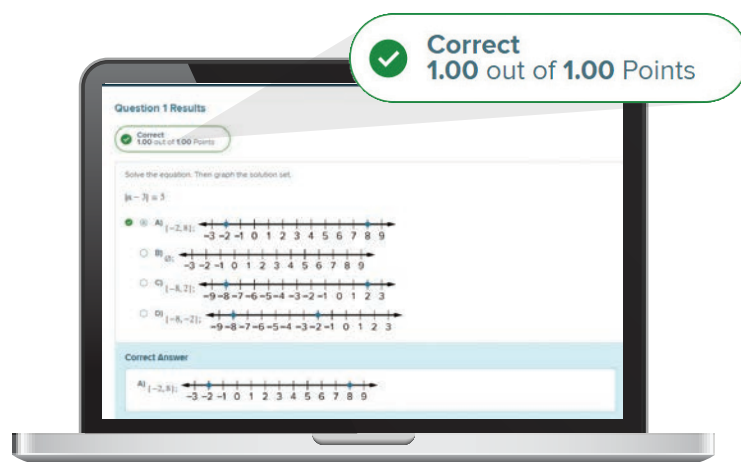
Correct
1.00 out of 1.00 Points

Question 1 Results

Correct
1.00 out of 1.00 Points

Solve the equation. Then graph the solution set.

$|x-3|=5$

A) $\{-2, 8\}$; −3 −2 −1 0 1 2 3 4 5 6 7 8 9

B) $\emptyset$; −3 −2 −1 0 1 2 3 4 5 6 7 8 9

C) $\{-8, 2\}$; −9 −8 −7 −6 −5 −4 −3 −2 −1 0 1 2 3

D) $\{-8, -2\}$; −9 −8 −7 −6 −5 −4 −3 −2 −1 0 1 2 3

Correct Answer

A) $\{-2, 8\}$; −3 −2 −1 0 1 2 3 4 5 6 7 8 9